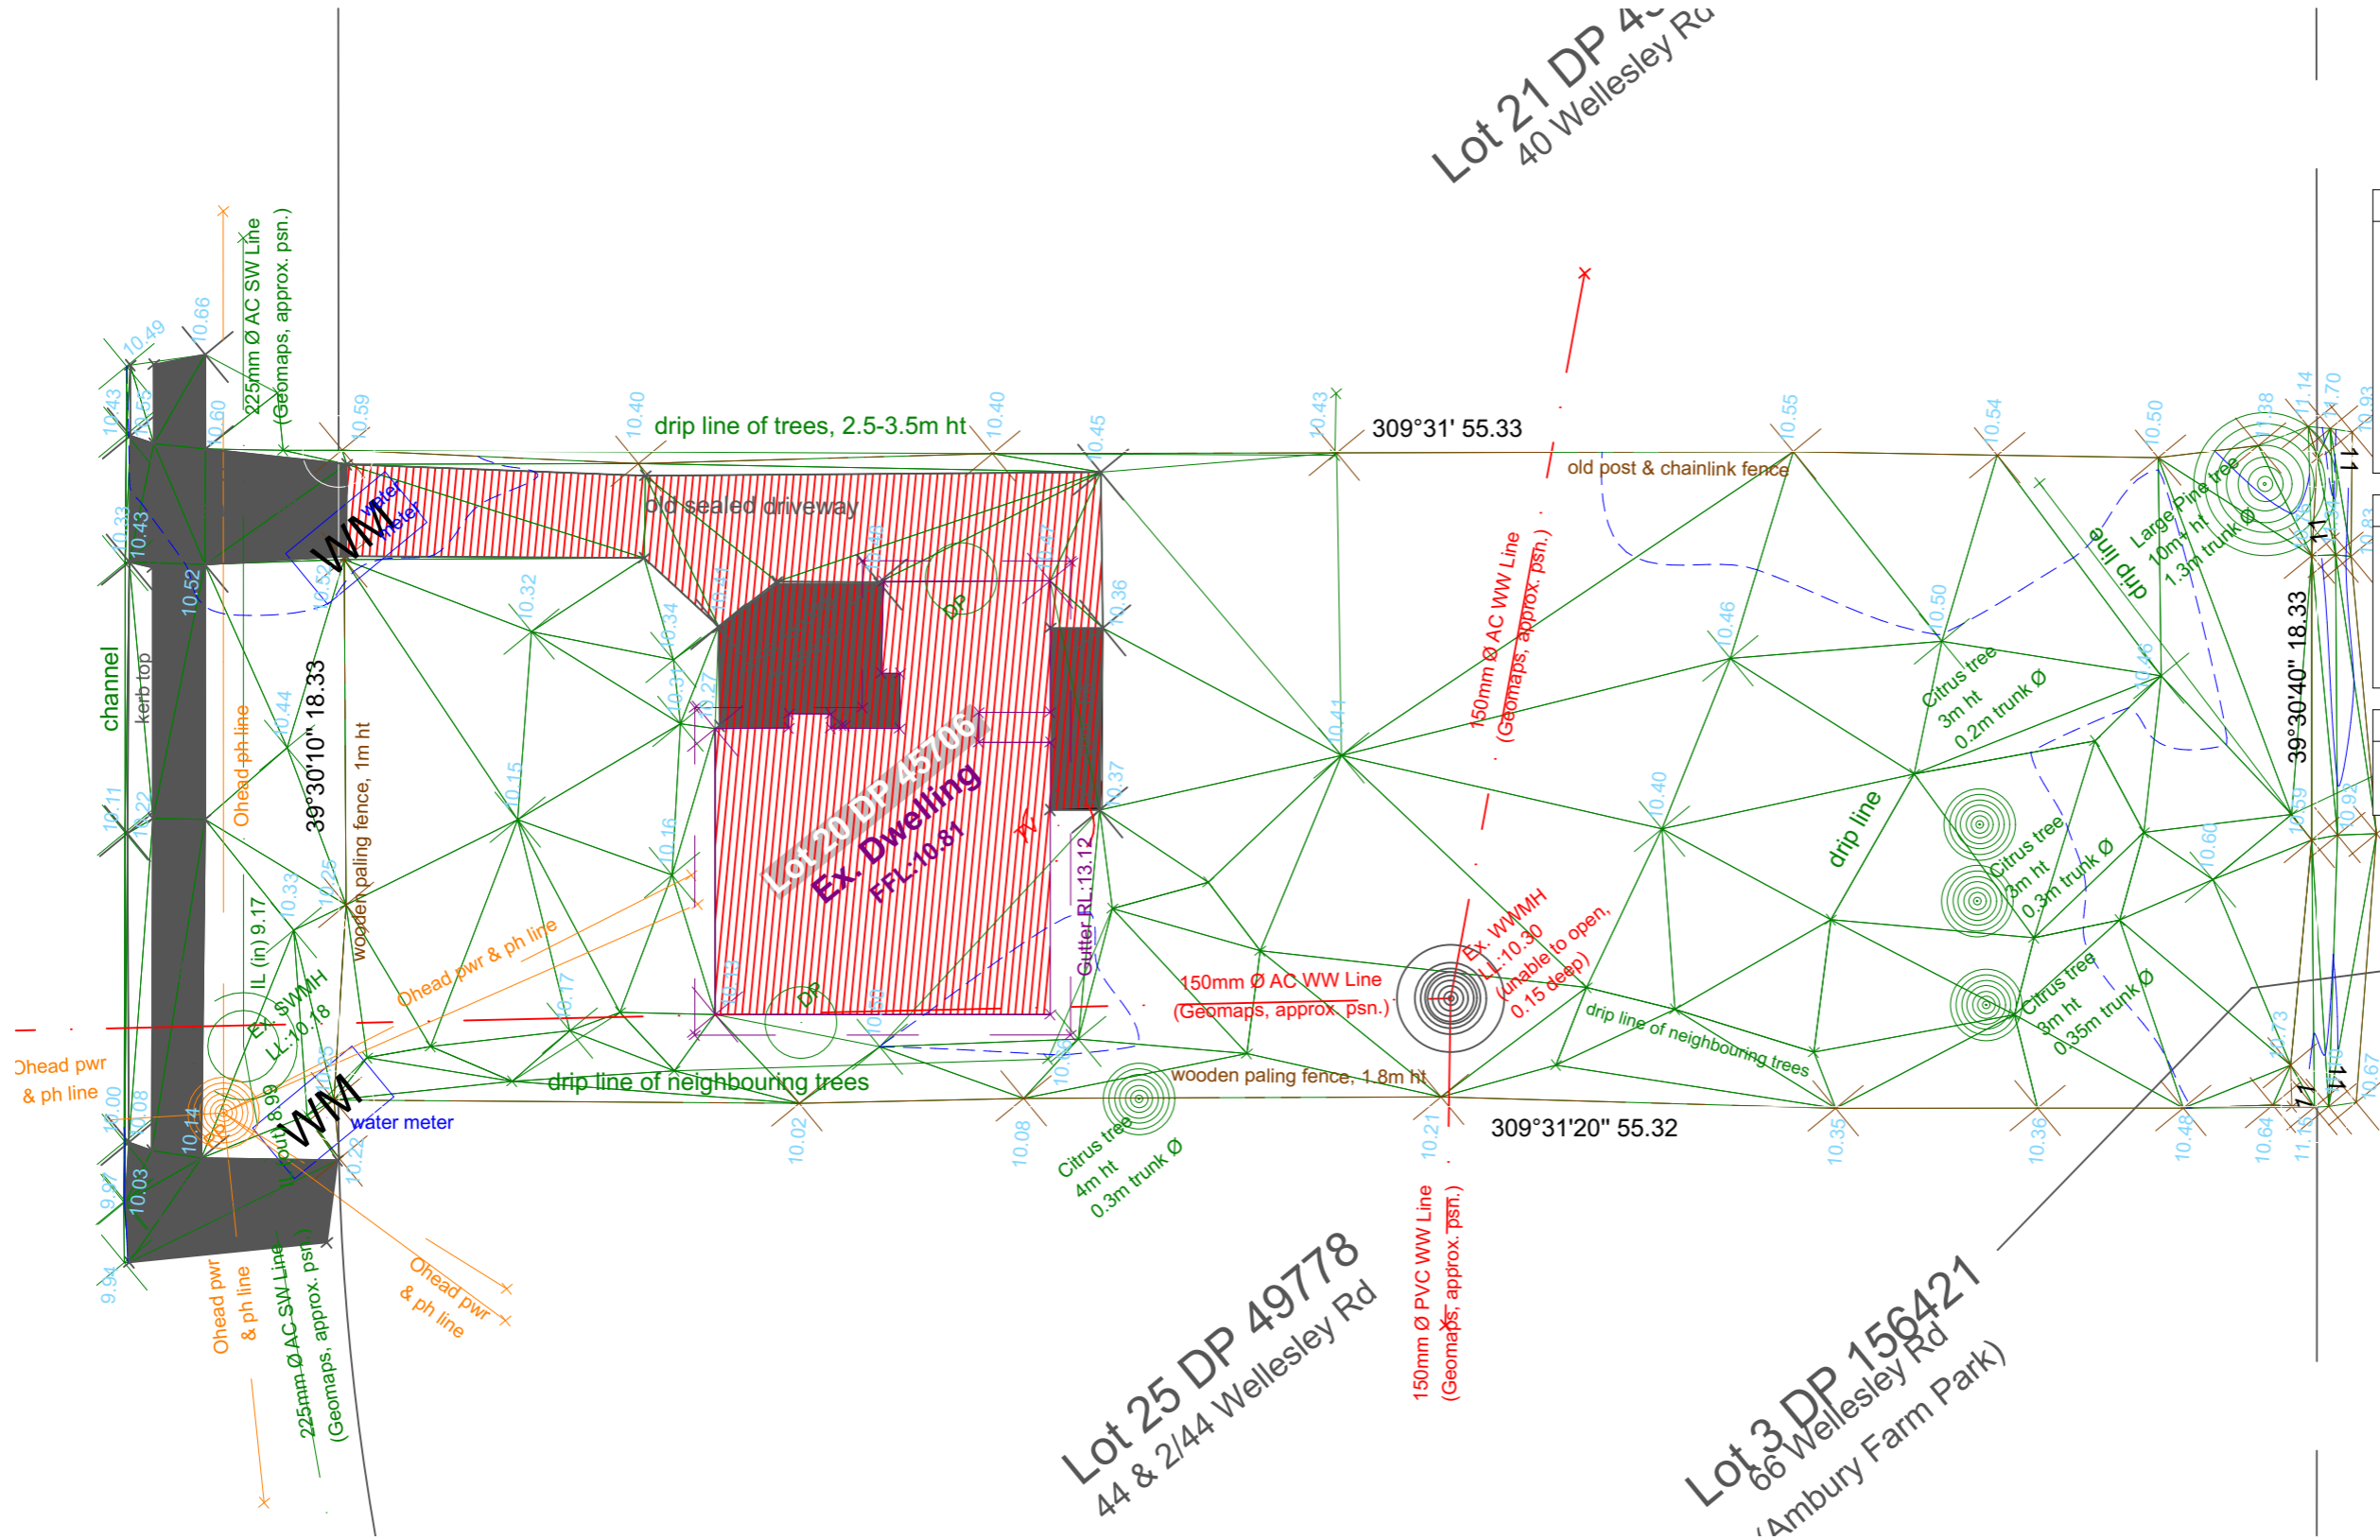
Lot 21 DP 4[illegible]
40 Wellesley R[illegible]

225mm Ø AC SW Line (Geomaps, approx. psn.)

10.49 10.66 10.43 10.60 10.59 10.40 10.40 10.45 10.43

drip line of trees, 2.5-3.5m ht

309°31' 55.33

old post & chainlink fence

10.55 10.54 10.50

Large Pine tree 10m+ ht 1.3m trunk Ø

drip line

old sealed driveway

water meter

WM

10.43 10.33 10.52 10.32 10.34 10.36

DP

150mm Ø AC WW Line (Geomaps, approx. psn.)

10.46 10.50

Citrus tree 3m ht 0.2m trunk Ø

39°30'40" 18.33

channel

kerb top

Ohead ph line

10.44

39°30'10" 18.33

wooden paling fence, 1m ht

Lot 20 DP 45706
Ex. Dwelling
FFL:10.81

10.41

10.40

drip line

Citrus tree 3m ht 0.3m trunk Ø

10.11 10.22 10.15 10.16 10.37

Gutter RL:13.12

10.60 10.59 10.92

IL (in) 9.17

Ex. SWMH LL:10.18

Ohead pwr & ph line

10.33 10.25 10.17

DP

150mm Ø AC WW Line (Geomaps, approx. psn.)

Ex. WWMH LL:10.30 (unable to open, 0.15 deep)

drip line of neighbouring trees

Citrus tree 3m ht 0.35m trunk Ø

Ohead pwr & ph line

IL (out) 8.99

10.00 10.08 10.14

WM

water meter

drip line of neighbouring trees

wooden paling fence, 1.8m ht

10.73

10.03 9.97 10.22 10.02 10.08 10.21 10.35 10.36 10.48 10.64 11.15 10.67

309°31'20" 55.32

Citrus tree 4m ht 0.3m trunk Ø

9.94

Ohead pwr & ph line

225mm Ø AC SW Line (Geomaps, approx. psn.)

Ohead pwr & ph line

Lot 25 DP 49778
44 & 2/44 Wellesley Rd

150mm Ø PVC WW Line (Geomaps, approx. psn.)

Lot 3 DP 156421
66 Wellesley Rd
(Ambury Farm Park)